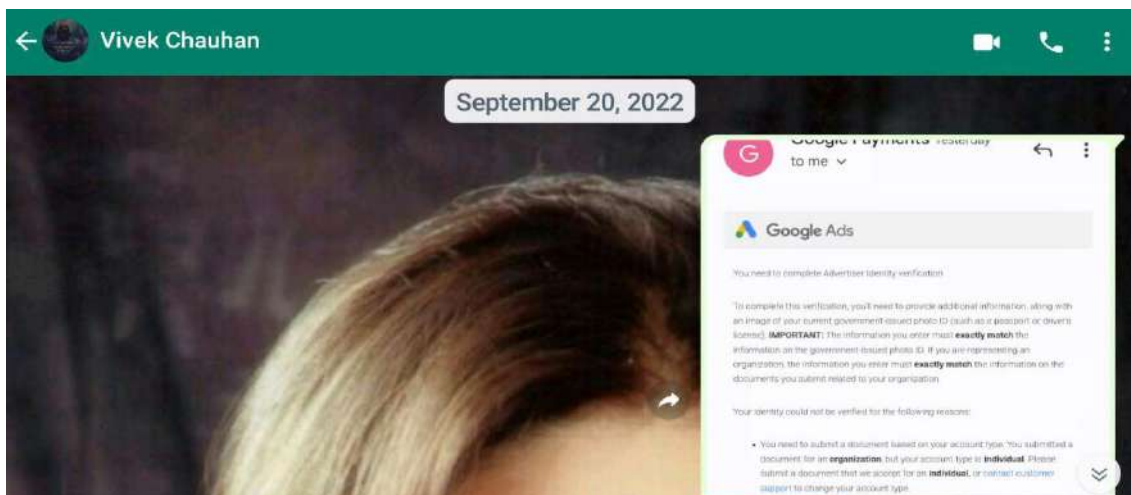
Vivek Chauhan

September 20, 2022

G
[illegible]
to me

Google Ads

You need to complete Advertiser Identity verification

To complete this verification, you'll need to provide additional information, along with an image of your current government-issued photo ID (such as a passport or driver's license). IMPORTANT: The information you enter must exactly match the information on the government-issued photo ID. If you are representing an organization, the information you enter must exactly match the information on the documents you submit related to your organization.

Your identity could not be verified for the following reasons:

• You need to submit a document based on your account type. You submitted a document for an organization, but your account type is individual. Please submit a document that we accept for an individual, or contact customer support to change your account type.